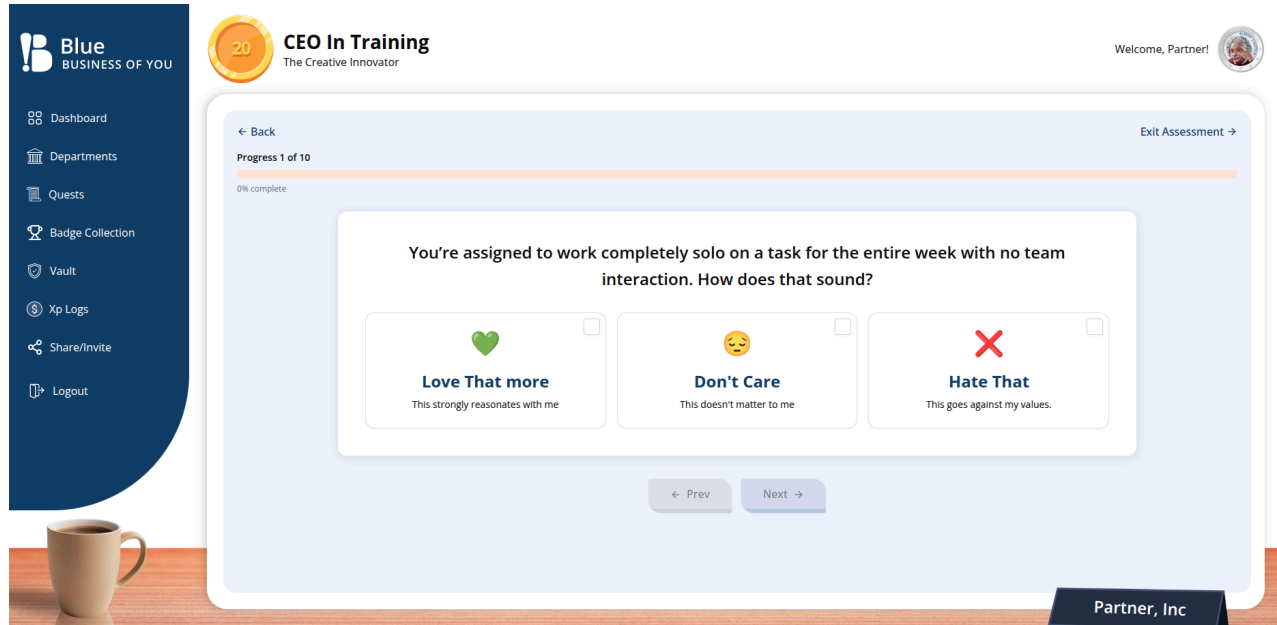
Blue
BUSINESS OF YOU

Dashboard
Departments
Quests
Badge Collection
Vault
Xp Logs
Share/Invite
Logout

20
CEO In Training
The Creative Innovator

Welcome, Partner!

← Back
Exit Assessment →
Progress 1 of 10
0% complete

You're assigned to work completely solo on a task for the entire week with no team interaction. How does that sound?

Love That more
This strongly reasonates with me

Don't Care
This doesn't matter to me

Hate That
This goes against my values.

← Prev
Next →

Partner, Inc